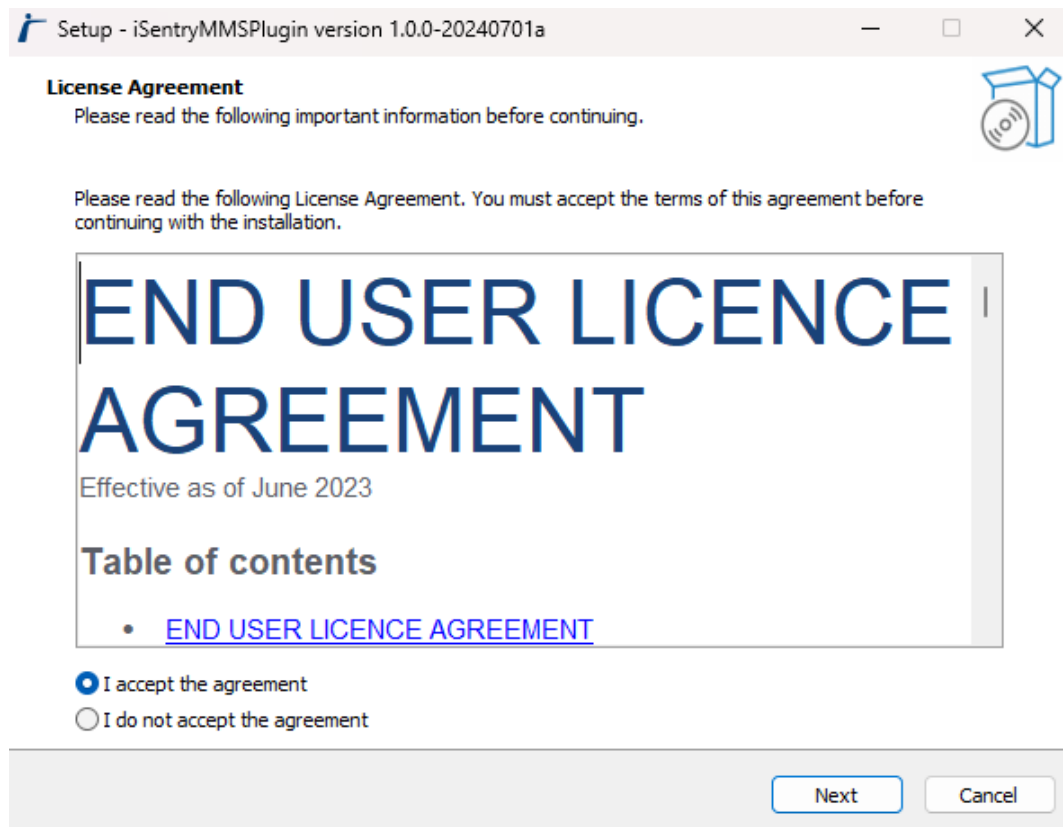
Setup - iSentryMMSPlugin version 1.0.0-20240701a

License Agreement
Please read the following important information before continuing.

Please read the following License Agreement. You must accept the terms of this agreement before continuing with the installation.

END USER LICENCE AGREEMENT

Effective as of June 2023

Table of contents

- END USER LICENCE AGREEMENT

I accept the agreement
I do not accept the agreement

Next
Cancel